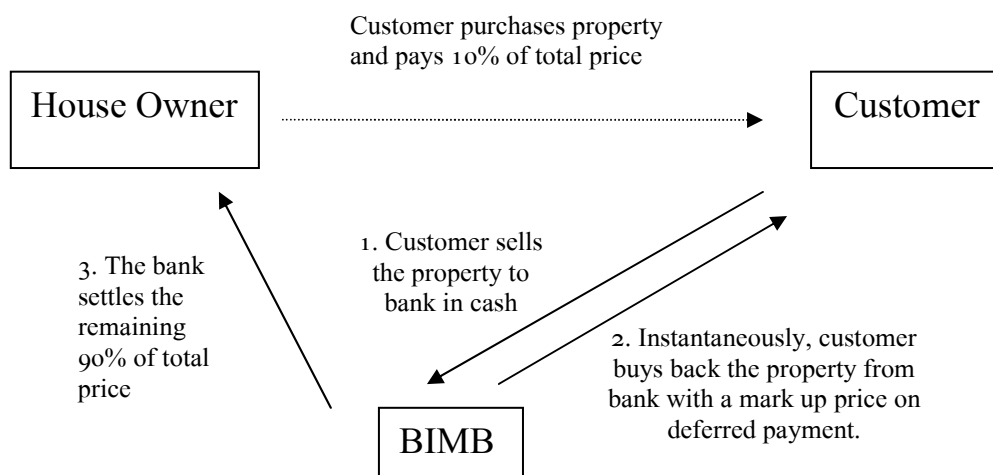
Customer purchases property and pays 10% of total price

House Owner

Customer

1. Customer sells the property to bank in cash

3. The bank settles the remaining 90% of total price

2. Instantaneously, customer buys back the property from bank with a mark up price on deferred payment.

BIMB